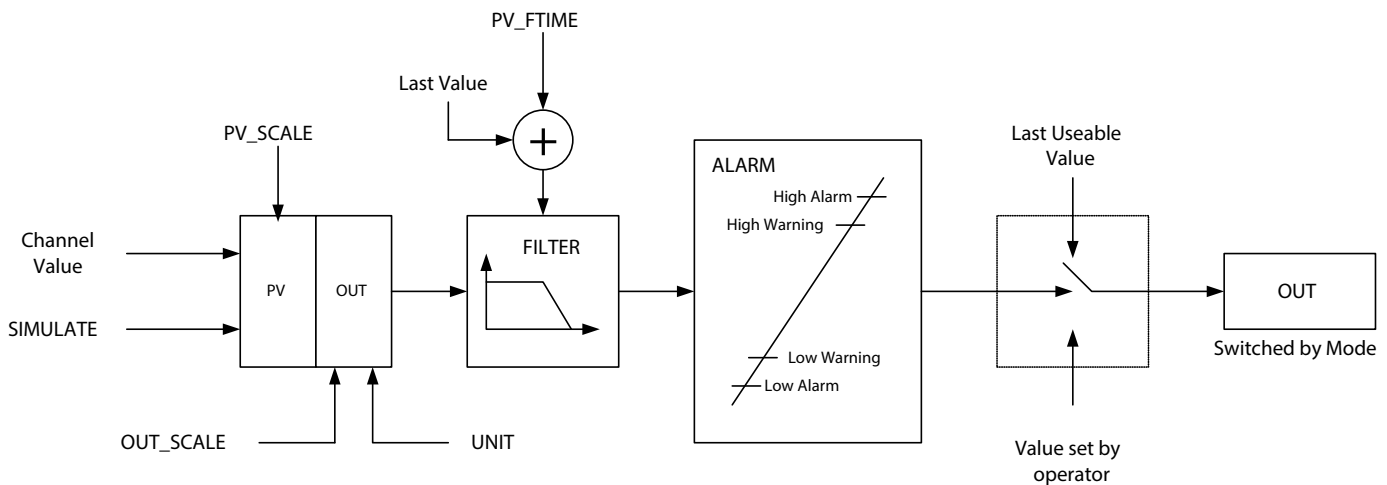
PV_FTIME

Last Value

PV_SCALE

Last Useable Value

ALARM

High Alarm

High Warning

FILTER

Channel Value

PV

OUT

OUT

SIMULATE

Switched by Mode

Low Warning

Low Alarm

OUT_SCALE

UNIT

Value set by operator